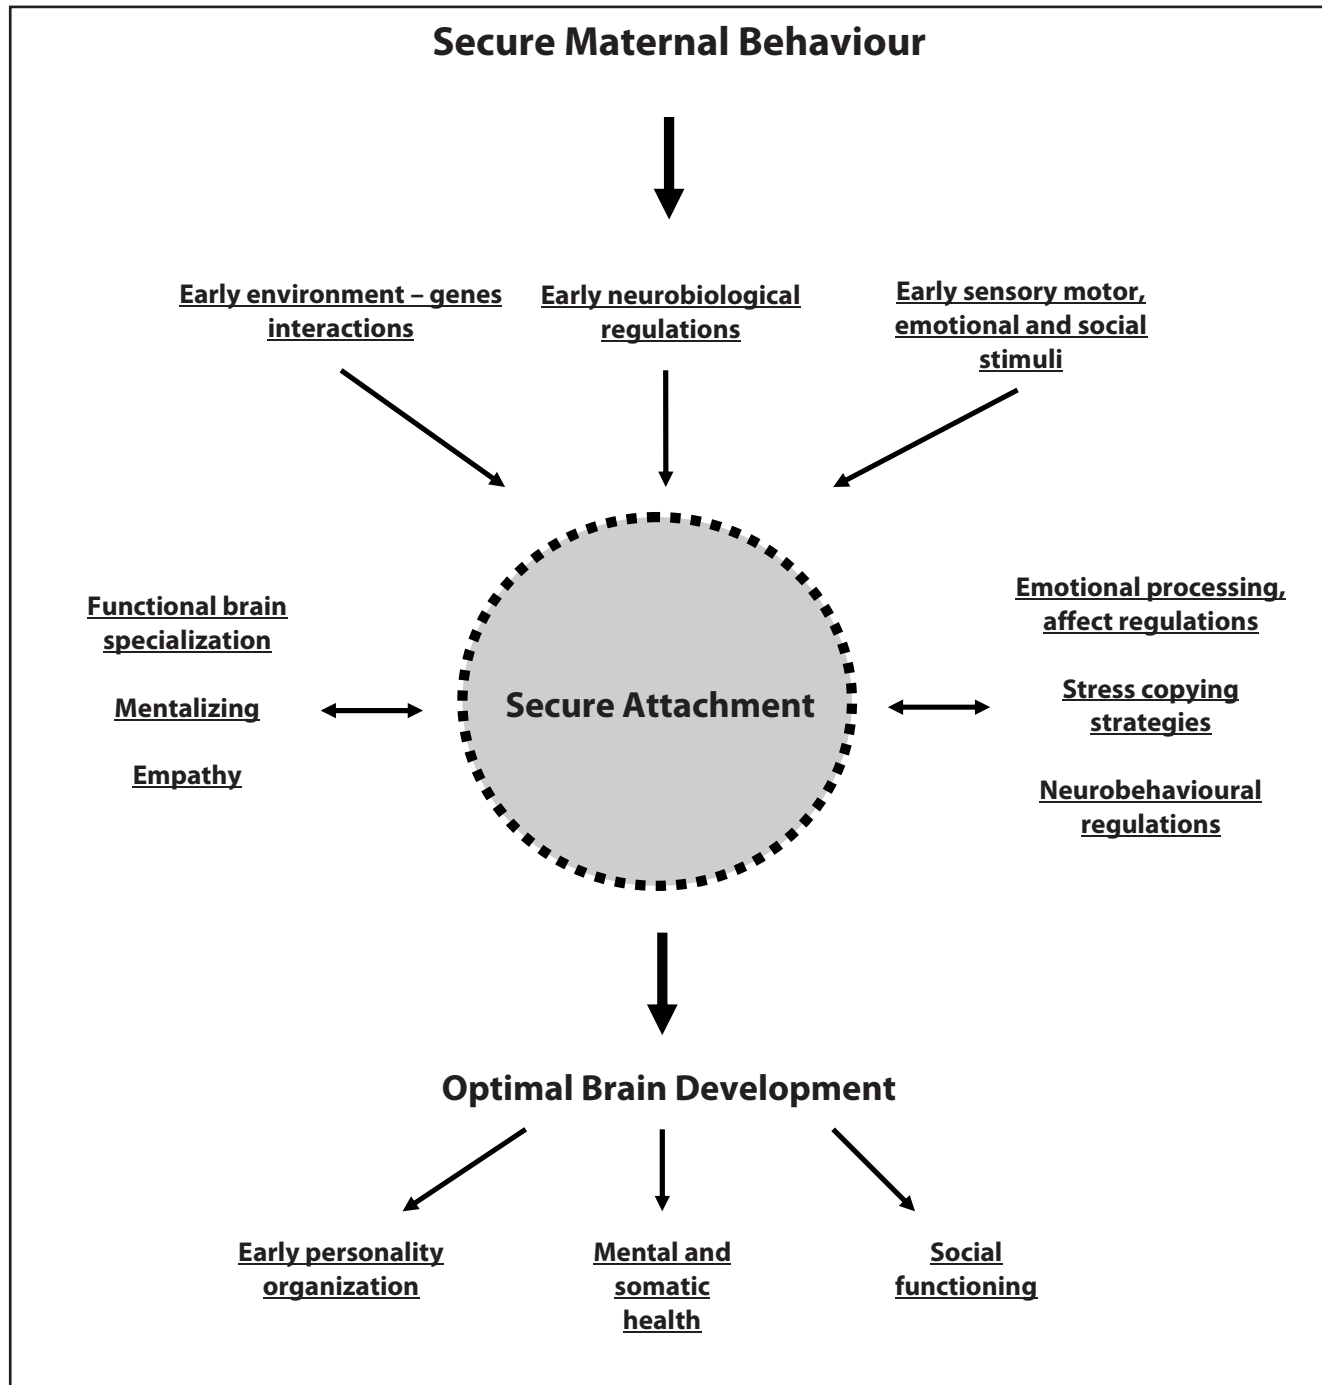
Secure Maternal Behaviour

Early environment – genes interactions

Early neurobiological regulations

Early sensory motor, emotional and social stimuli

Functional brain specialization

Mentalizing

Empathy

Secure Attachment

Emotional processing, affect regulations

Stress copying strategies

Neurobehavioural regulations

Optimal Brain Development

Early personality organization

Mental and somatic health

Social functioning